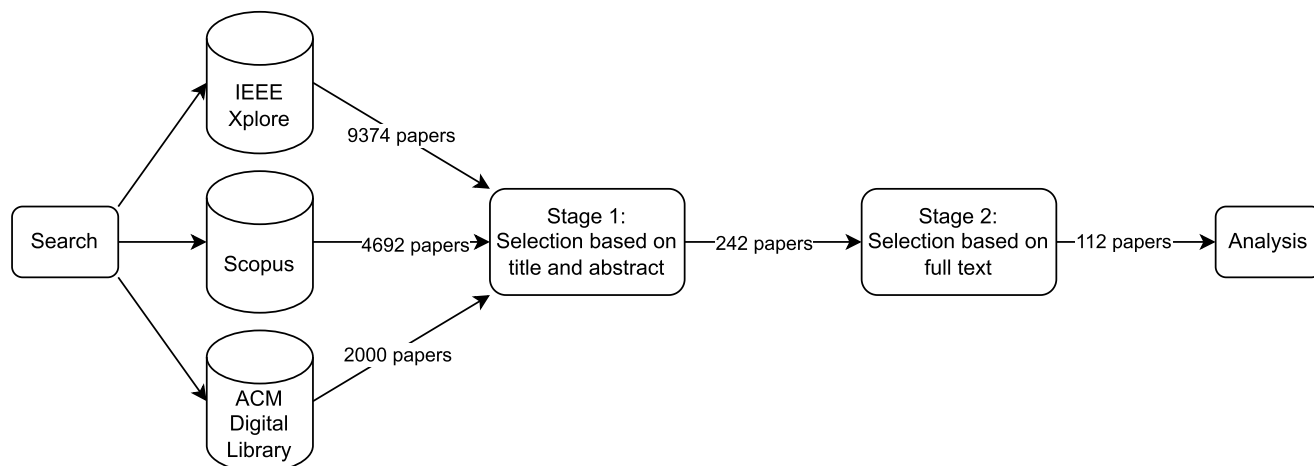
Search

IEEE Xplore

Scopus

ACM Digital Library

9374 papers

4692 papers

2000 papers

Stage 1: Selection based on title and abstract

242 papers

Stage 2: Selection based on full text

112 papers

Analysis